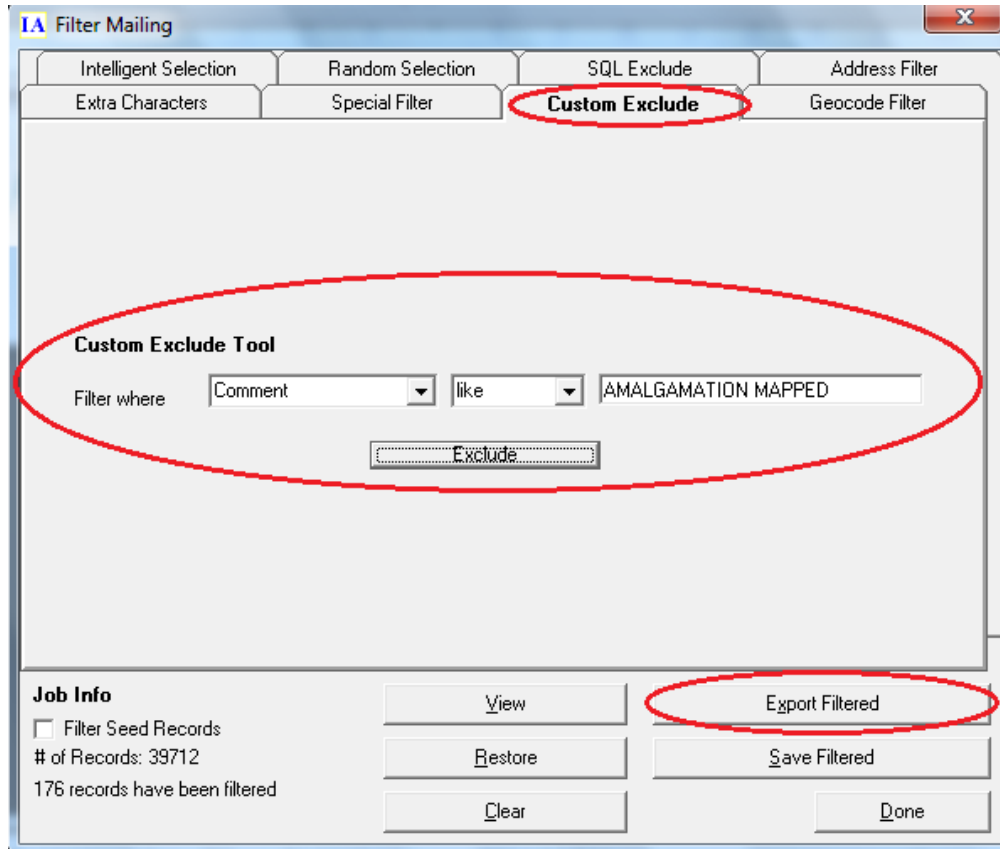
IA Filter Mailing

Intelligent Selection
Random Selection
SQL Exclude
Address Filter
Extra Characters
Special Filter
Custom Exclude
Geocode Filter

Custom Exclude Tool

Filter where Comment like AMALGAMATION MAPPED

Exclude

Job Info

Filter Seed Records

# of Records: 39712

176 records have been filtered

View
Export Filtered
Restore
Save Filtered
Clear
Done